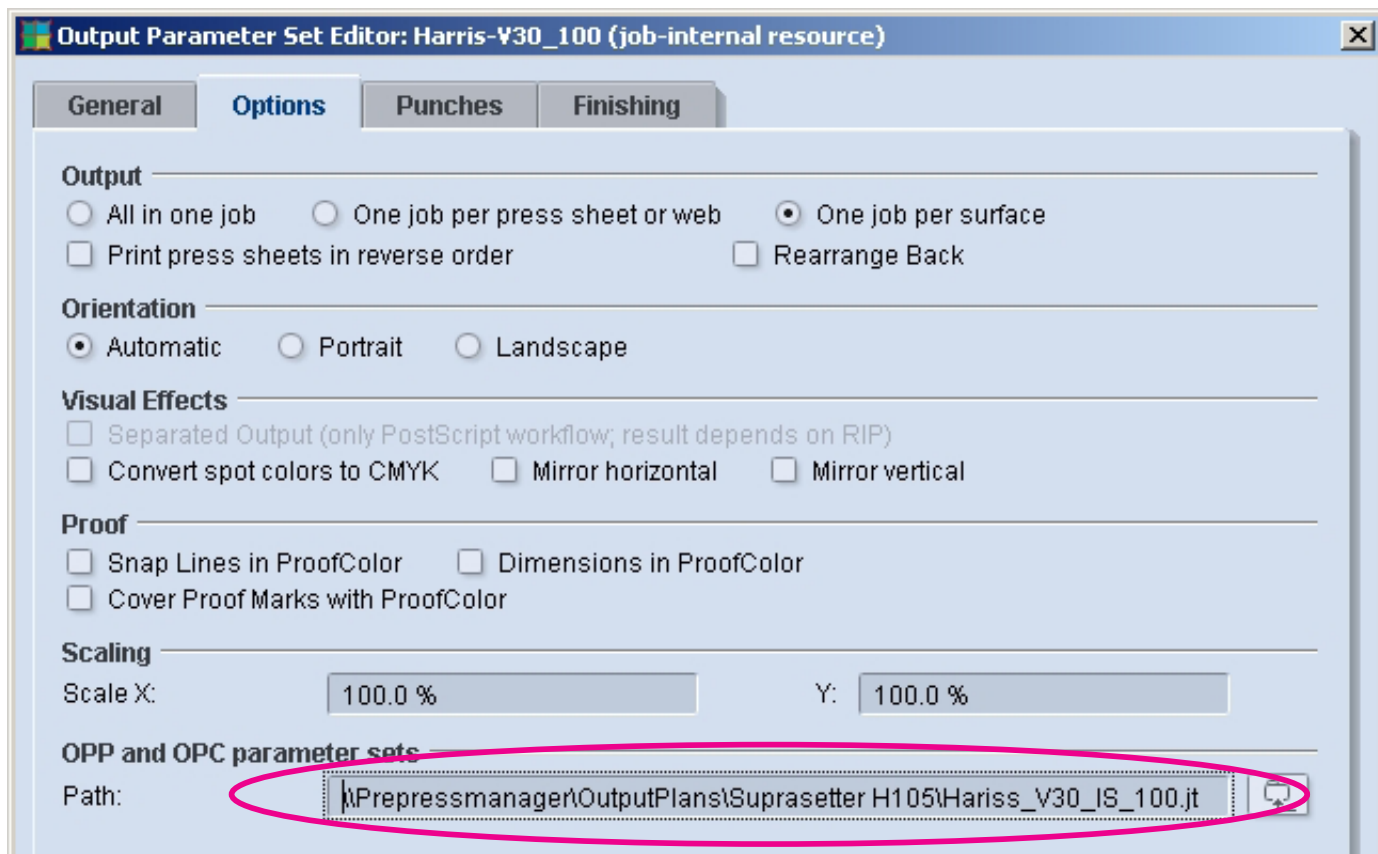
Output Parameter Set Editor: Harris-V30_100 (job-internal resource)

General
Options
Punches
Finishing

Output
All in one job
One job per press sheet or web
One job per surface
Print press sheets in reverse order
Rearrange Back

Orientation
Automatic
Portrait
Landscape

Visual Effects
Separated Output (only PostScript workflow; result depends on RIP)
Convert spot colors to CMYK
Mirror horizontal
Mirror vertical

Proof
Snap Lines in ProofColor
Dimensions in ProofColor
Cover Proof Marks with ProofColor

Scaling
Scale X: 100.0 %
Y: 100.0 %

OPP and OPC parameter sets
Path: \Prepressmanager\OutputPlans\Suprasetter H105\Hariss_V30_IS_100.jt